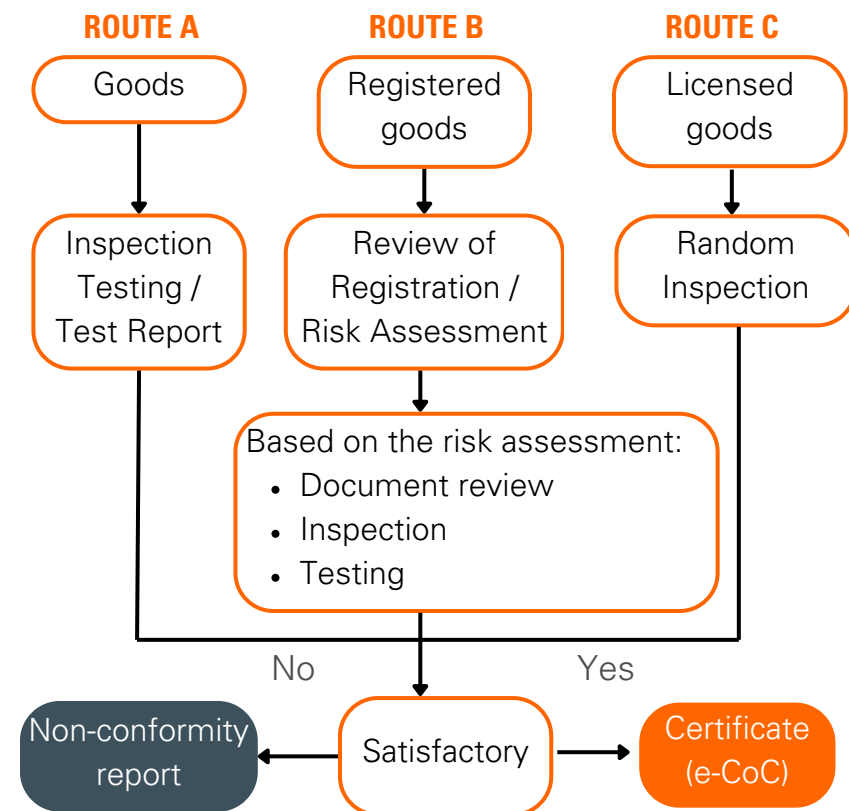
ROUTE A

Goods

Inspection Testing / Test Report

ROUTE B

Registered goods

Review of Registration / Risk Assessment

ROUTE C

Licensed goods

Random Inspection

Based on the risk assessment:
• Document review
• Inspection
• Testing

No

Yes

Non-conformity report

Satisfactory

Certificate (e-CoC)